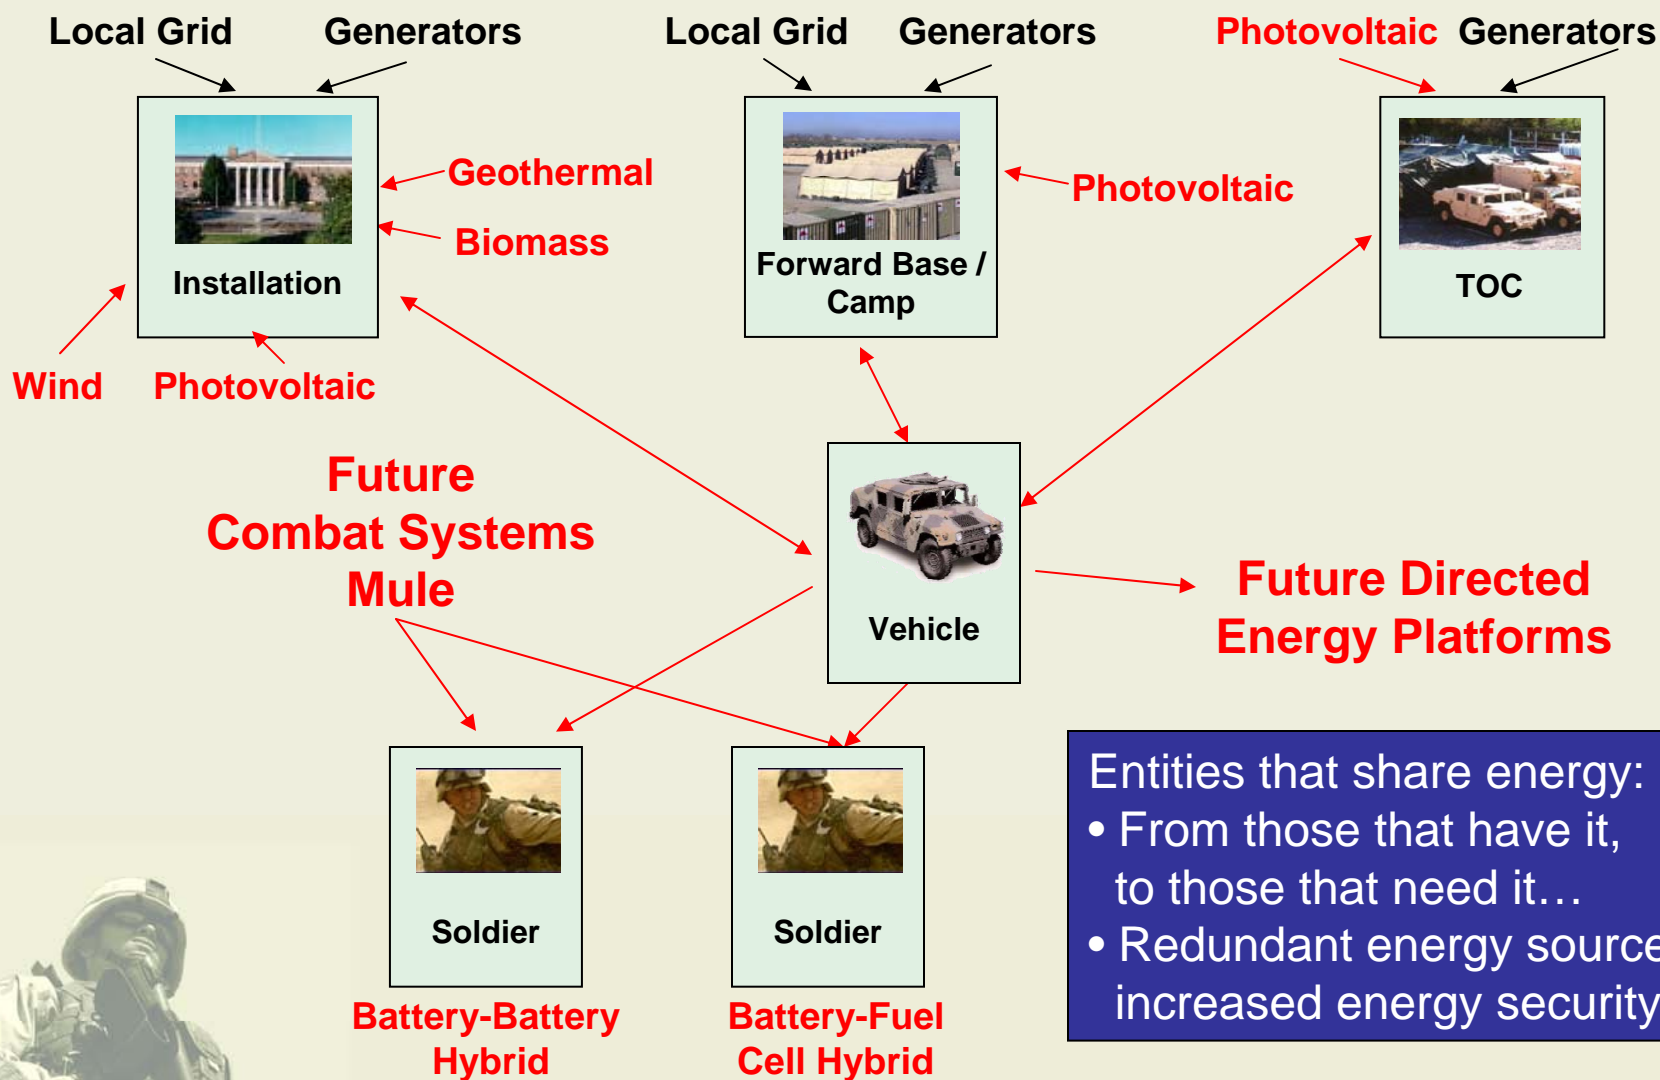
Local Grid Generators

Local Grid Generators

Photovoltaic Generators

Geothermal

Biomass

Installation

Wind Photovoltaic

Forward Base / Camp

Photovoltaic

TOC

Future Combat Systems Mule

Vehicle

Future Directed Energy Platforms

Soldier

Battery-Battery Hybrid

Soldier

Battery-Fuel Cell Hybrid

Entities that share energy:
• From those that have it, to those that need it…
• Redundant energy source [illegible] increased energy security